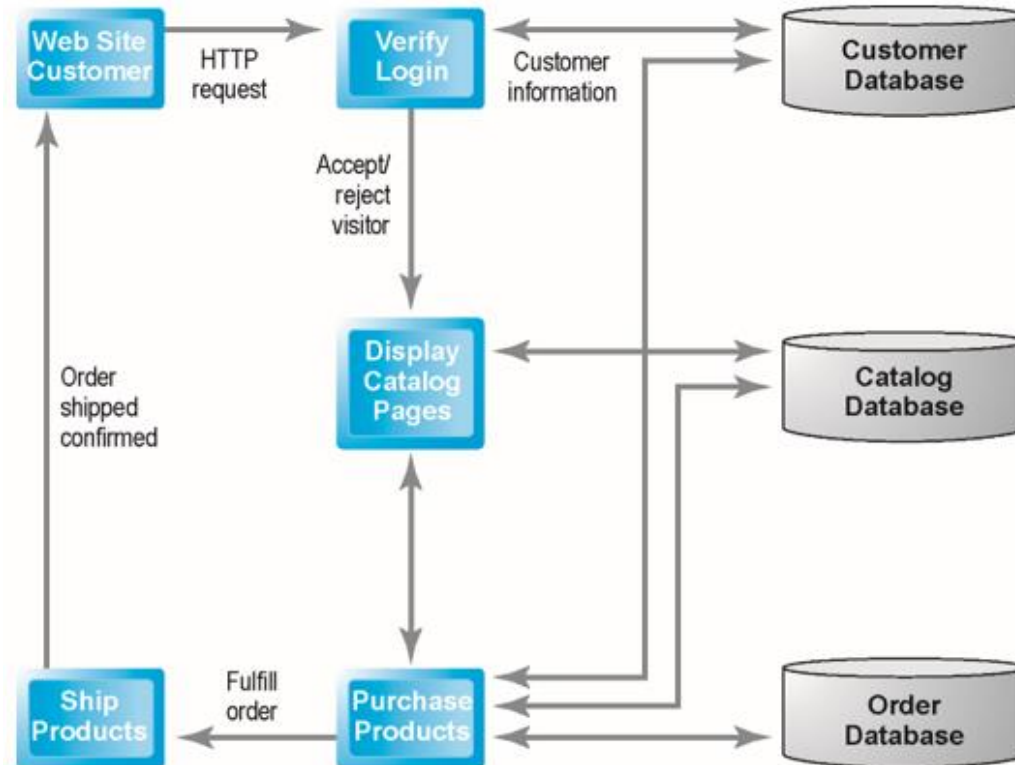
Web Site Customer

HTTP request

Verify Login

Customer information

Customer Database

Accept/ reject visitor

Display Catalog Pages

Catalog Database

Order shipped confirmed

Ship Products

Fulfill order

Purchase Products

Order Database